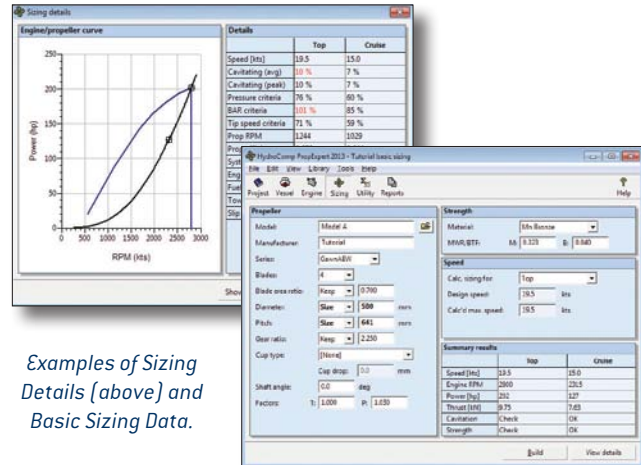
Sizing details

Engine/propeller curve

250
200
150
100
50
0

Power (hp)

0 500 1000 1500 2000 2500 3000

RPM (kts)

Details

| | Top | Cruise |
|---|---|---|
| Speed [kts] | 19.5 | 15.0 |
| Cavitating (avg) | 10 % | 7 % |
| Cavitating (peak) | 10 % | 7 % |
| Pressure criteria | 76 % | 60 % |
| BAR criteria | 101 % | 85 % |
| Tip speed criteria | 71 % | 59 % |
| Prop RPM | 1244 | 1029 |
| Pro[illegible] | | |
| Sys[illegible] | | |
| Eng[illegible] | | |
| Fue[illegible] | | |
| Tow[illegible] | | |
| Slip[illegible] | | |

Show

HydroComp PropExpert 2013 - Tutorial basic sizing

File Edit View Library Tools Help

Project Vessel Engine Sizing Utility Reports

Help

Propeller

Model: Model A

Manufacturer: Tutorial

Series: GawnAEW

Blades: 4

Blade area ratio: Keep 0.780

Diameter: Size 580 mm

Pitch: Size 641 mm

Gear ratio: Keep 2.250

Cup type: [None]

Cup drop: 0.0 mm

Shaft angle: 0.0 deg

Factors: T: 1.000 P: 1.030

Strength

Material: Mn Bronze

MWR/BTF: M: 0.323 B: 0.040

Speed

Calc sizing for: Top

Design speed: 19.5 kts

Calc'd max. speed: 19.5 kts

Summary results

| | Top | Cruise |
|---|---|---|
| Speed [kts] | 19.5 | 15.0 |
| Engine RPM | 2800 | 2315 |
| Power [hp] | 202 | 127 |
| Thrust [kN] | 9.75 | 7.63 |
| Cavitation | Check | OK |
| Strength | Check | OK |

Build

View details

Examples of Sizing Details (above) and Basic Sizing Data.